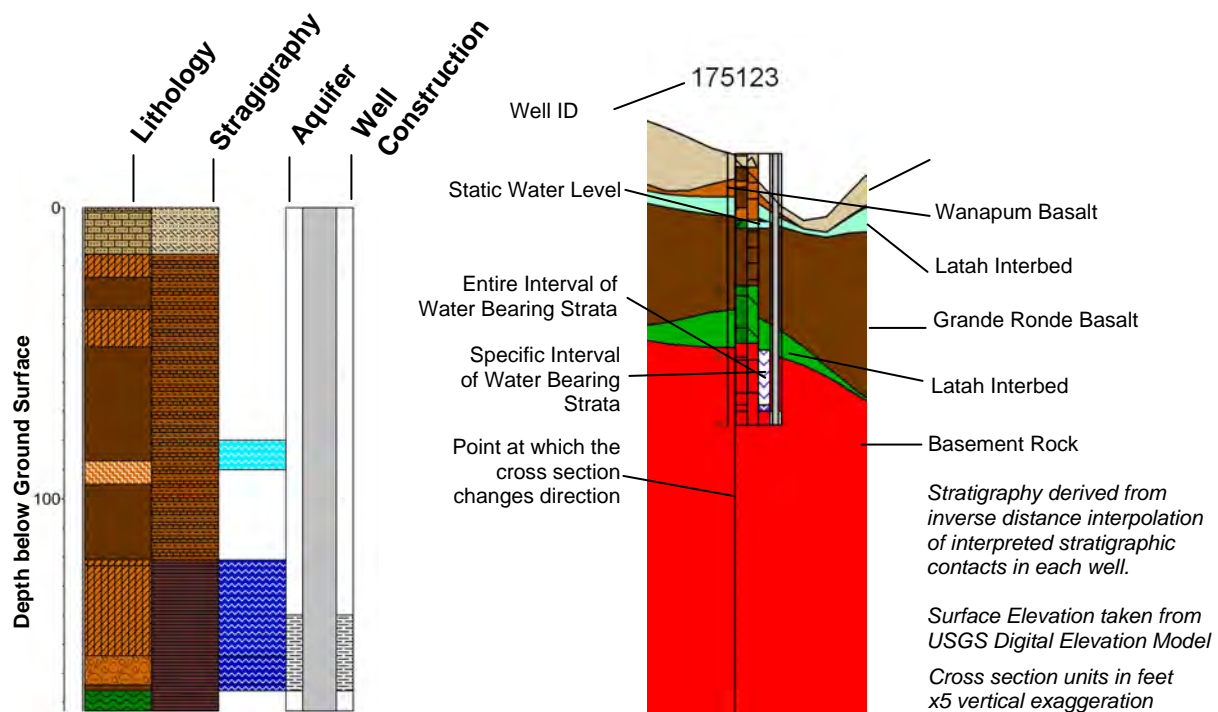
Lithology
Stragigraphy
Aquifer
Well Construction

0
100
Depth below Ground Surface

175123
Well ID
Static Water Level
Wanapum Basalt
Latah Interbed
Entire Interval of Water Bearing Strata
Grande Ronde Basalt
Specific Interval of Water Bearing Strata
Latah Interbed
Point at which the cross section changes direction
Basement Rock

Stratigraphy derived from inverse distance interpolation of interpreted stratigraphic contacts in each well.

Surface Elevation taken from USGS Digital Elevation Model

Cross section units in feet x5 vertical exaggeration